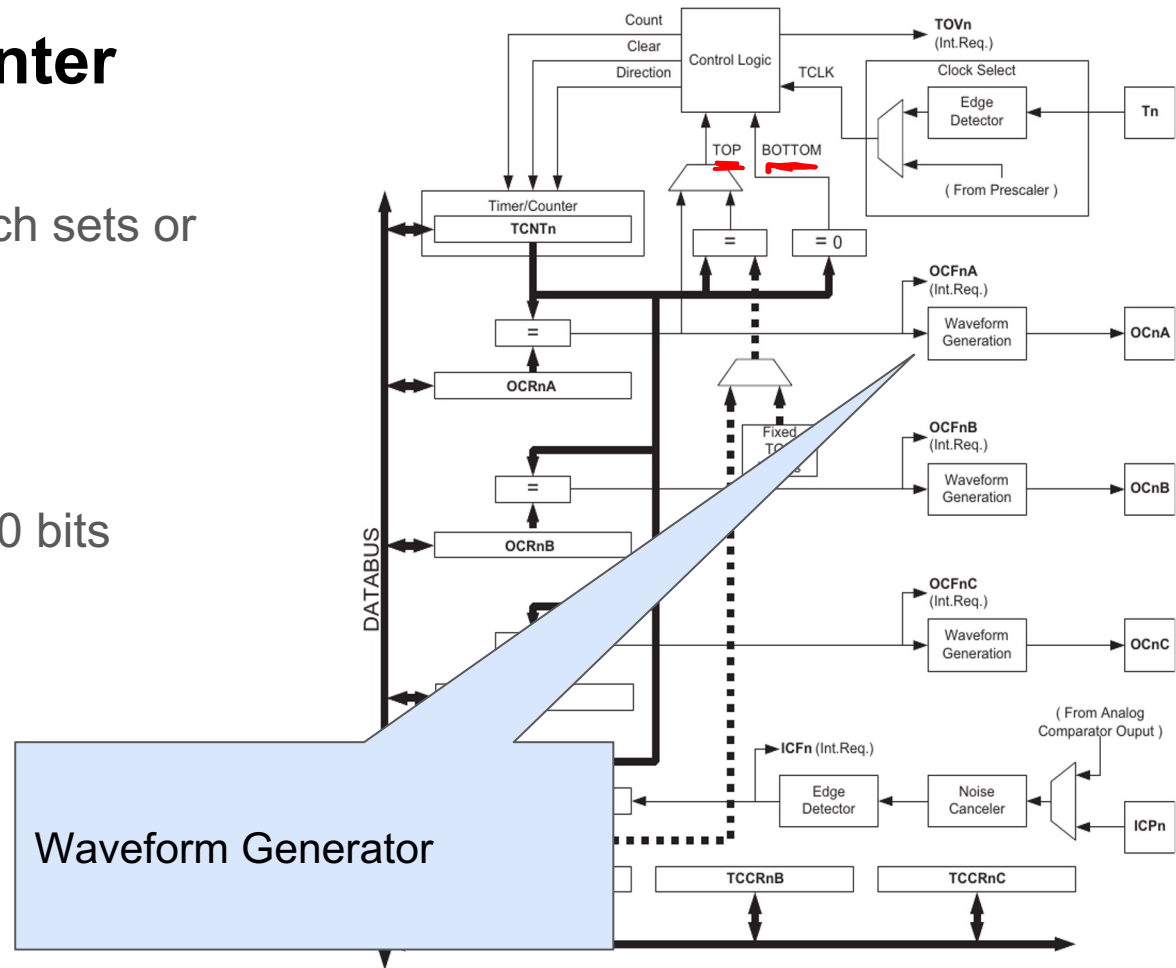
nter

ch sets or

0 bits

Count
Clear
Direction
Control Logic
TOVn
(Int.Req.)
TCLK
Clock Select
Edge Detector
Tn
TOP
BOTTOM
( From Prescaler )
Timer/Counter
TCNTn
=
= 0
OCFnA
(Int.Req.)
=
Waveform Generation
OCnA
OCRnA
Fixed
T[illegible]
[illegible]s
OCFnB
(Int.Req.)
=
Waveform Generation
OCnB
DATABUS
OCRnB
OCFnC
(Int.Req.)
Waveform Generation
OCnC
( From Analog Comparator Ouput )
ICFn (Int.Req.)
Edge Detector
Noise Canceler
ICPn
TCCRnB
TCCRnC

Waveform Generator